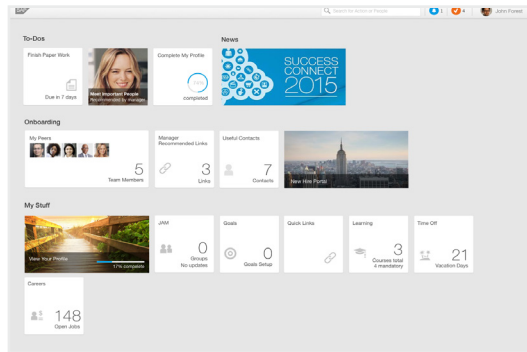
Search for Actions or People
1
4
John Forest

To-Dos

Finish Paper Work
Due in 7 days

Meet Important People
Recommended by manager

Complete My Profile
completed

News

SUCCESS CONNECT 2015

Onboarding

My Peers
5
Team Members

Manager Recommended Links
3
Links

Useful Contacts
7
Contacts

New Hire Portal

My Stuff

View Your Profile
17% complete

JAM
0
Groups
No updates

Goals
0
Goals Setup

Quick Links

Learning
3
Courses total
4 mandatory

Time Off
21
Vacation Days

Careers
148
Open Jobs